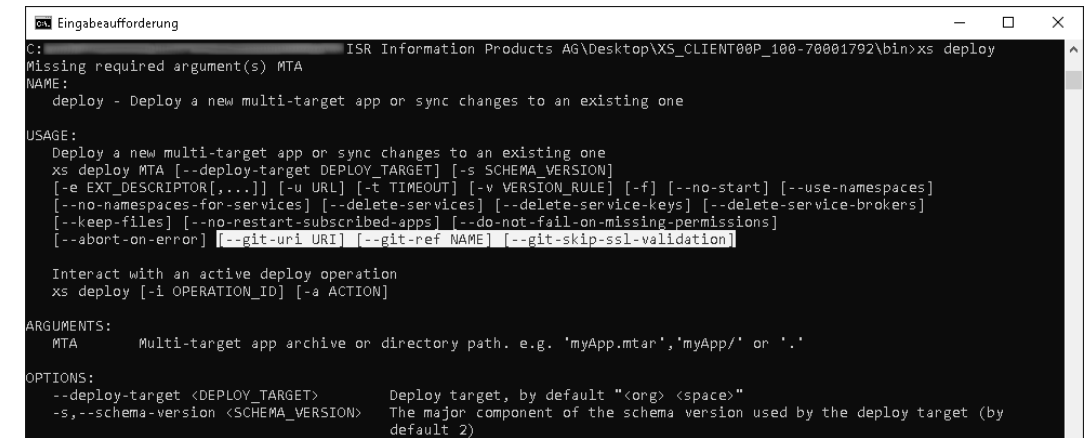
Eingabeaufforderung

C:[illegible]ISR Information Products AG\Desktop\XS_CLIENT00P_100-70001792\bin>xs deploy
Missing required argument(s) MTA
NAME:
deploy - Deploy a new multi-target app or sync changes to an existing one

USAGE:
Deploy a new multi-target app or sync changes to an existing one
xs deploy MTA [--deploy-target DEPLOY_TARGET] [-s SCHEMA_VERSION]
[-e EXT_DESCRIPTOR[,...]] [-u URL] [-t TIMEOUT] [-v VERSION_RULE] [-f] [--no-start] [--use-namespaces]
[--no-namespaces-for-services] [--delete-services] [--delete-service-keys] [--delete-service-brokers]
[--keep-files] [--no-restart-subscribed-apps] [--do-not-fail-on-missing-permissions]
[--abort-on-error] [--git-uri URI] [--git-ref NAME] [--git-skip-ssl-validation]

Interact with an active deploy operation
xs deploy [-i OPERATION_ID] [-a ACTION]

ARGUMENTS:
MTA Multi-target app archive or directory path. e.g. 'myApp.mtar','myApp/' or '.'

OPTIONS:
--deploy-target <DEPLOY_TARGET> Deploy target, by default "<org> <space>"
-s,--schema-version <SCHEMA_VERSION> The major component of the schema version used by the deploy target (by default 2)